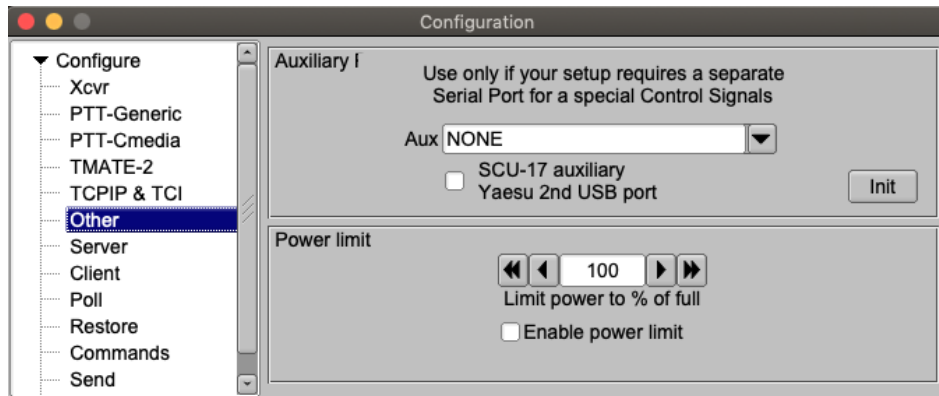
Configuration

Configure
Xcvr
PTT-Generic
PTT-Cmedia
TMATE-2
TCPIP & TCI
Other
Server
Client
Poll
Restore
Commands
Send

Auxiliary I

Use only if your setup requires a separate Serial Port for a special Control Signals

Aux NONE

SCU-17 auxiliary
Yaesu 2nd USB port

Init

Power limit

100

Limit power to % of full

Enable power limit